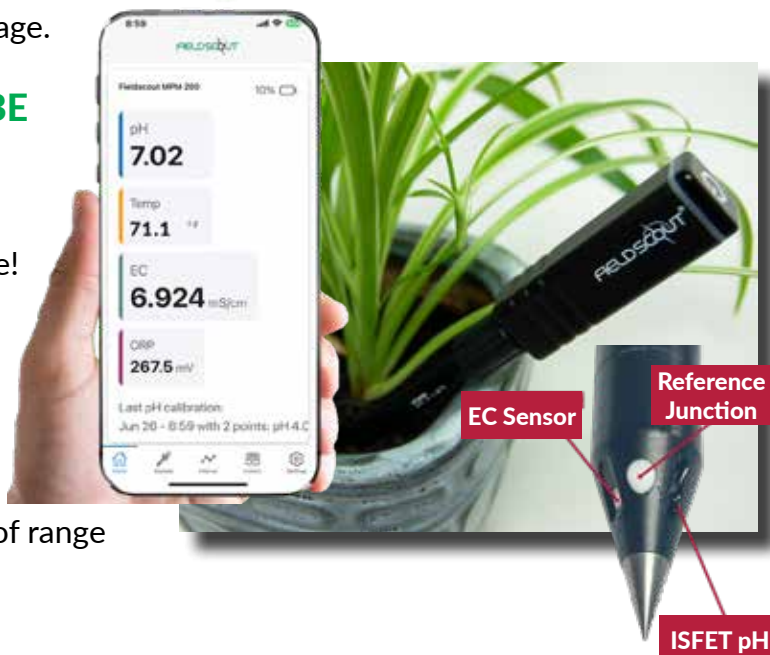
age.

BE

e!

of range

8:59

FIELDSCOUT

Fieldscout MPM 200

10%

pH

7.02

Temp

71.1 °F

EC

6.924 mS/cm

ORP

267.5 mV

Last pH calibration

Jun 20 - 8:59 with 2 points: pH 4.0

FIELDSCOUT

EC Sensor

Reference Junction

ISFET pH